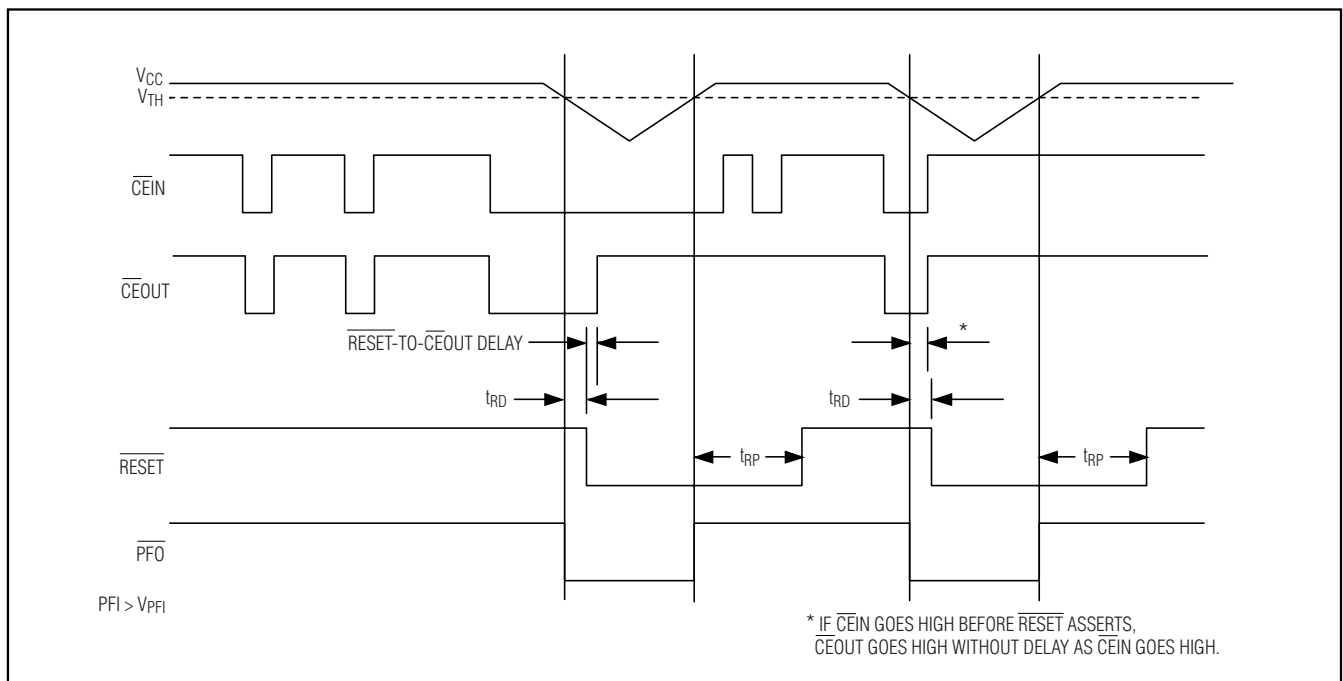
$V_{CC}$
$V_{TH}$

$\overline{CEIN}$

$\overline{CEOUT}$

$\overline{RESET}$-TO-$\overline{CEOUT}$ DELAY

*

$t_{RD}$

$t_{RD}$

$\overline{RESET}$

$t_{RP}$

$t_{RP}$

$\overline{PFO}$

PFI > $V_{PFI}$

* IF $\overline{CEIN}$ GOES HIGH BEFORE $\overline{RESET}$ ASSERTS, $\overline{CEOUT}$ GOES HIGH WITHOUT DELAY AS $\overline{CEIN}$ GOES HIGH.